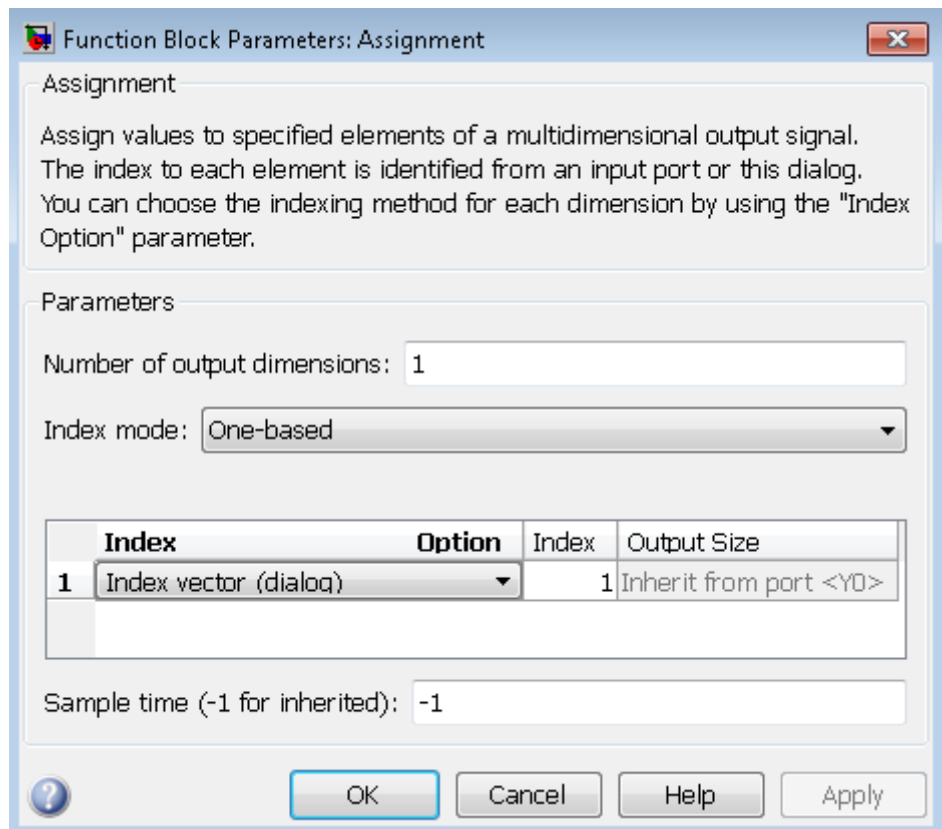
Function Block Parameters: Assignment

Assignment

Assign values to specified elements of a multidimensional output signal. The index to each element is identified from an input port or this dialog. You can choose the indexing method for each dimension by using the "Index Option" parameter.

Parameters

Number of output dimensions: 1

Index mode: One-based

| | Index Option | Index | Output Size |
|---|---|---|---|
| 1 | Index vector (dialog) | 1 | Inherit from port <Y0> |

Sample time (-1 for inherited): -1

OK Cancel Help Apply